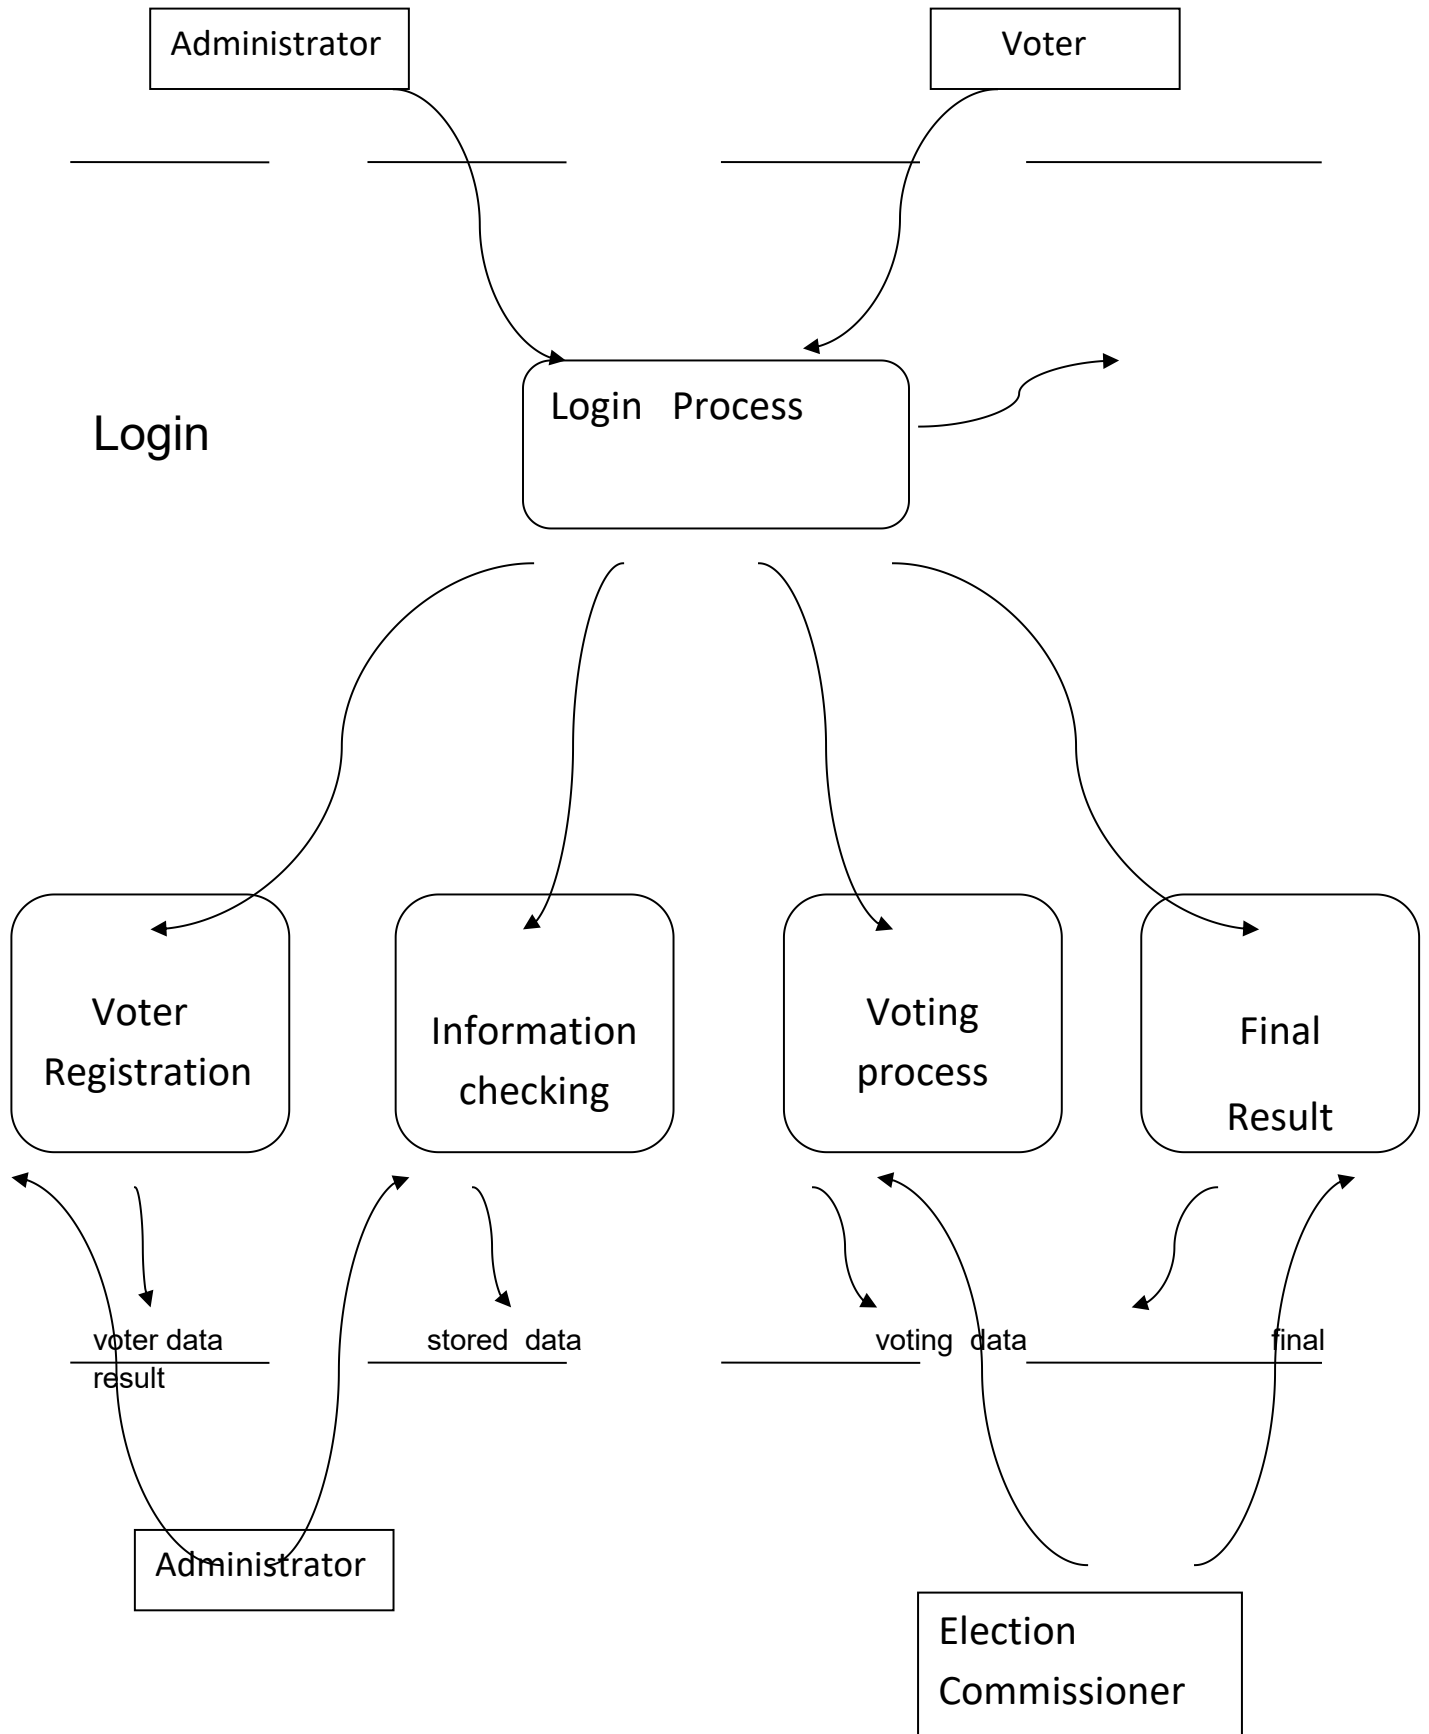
Administrator

Voter

Login

Login Process

Voter Registration

Information checking

Voting process

Final Result

voter data

stored data

voting data

final

result

Administrator

Election Commissioner